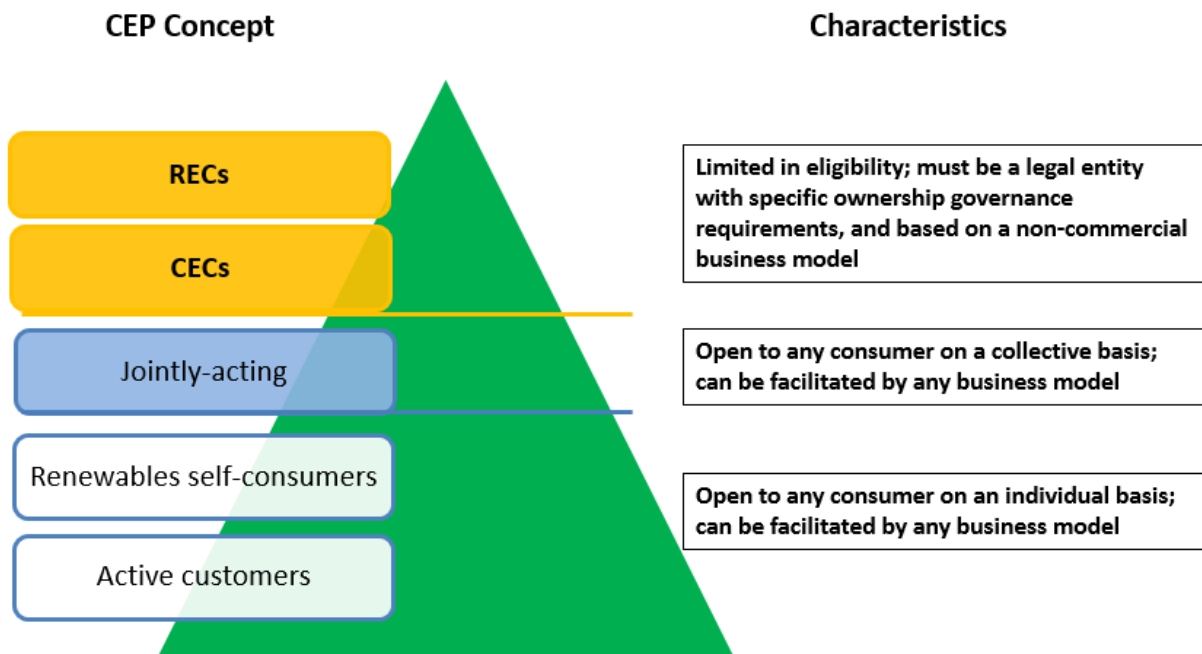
CEP Concept

Characteristics

RECs

CECs

Limited in eligibility; must be a legal entity with specific ownership governance requirements, and based on a non-commercial business model

Jointly-acting

Open to any consumer on a collective basis; can be facilitated by any business model

Renewables self-consumers

Active customers

Open to any consumer on an individual basis; can be facilitated by any business model